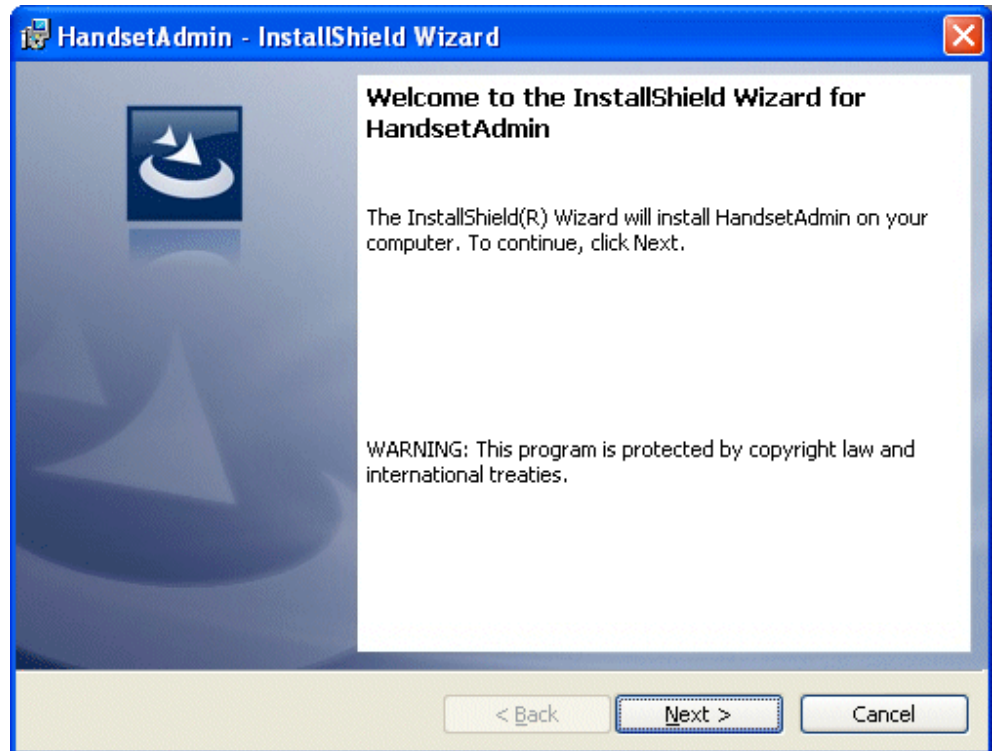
HandsetAdmin - InstallShield Wizard

Welcome to the InstallShield Wizard for HandsetAdmin

The InstallShield(R) Wizard will install HandsetAdmin on your computer. To continue, click Next.

WARNING: This program is protected by copyright law and international treaties.

< Back
Next >
Cancel